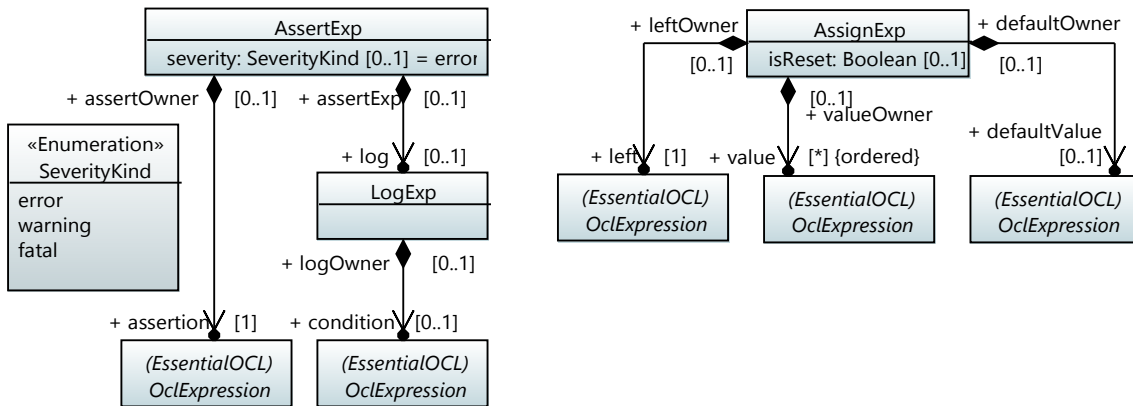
AssertExp
severity: SeverityKind [0..1] = error

+ assertOwner [0..1] + assertExp [0..1]

«Enumeration»
SeverityKind
error
warning
fatal

+ log [0..1]
LogExp

+ logOwner [0..1]

+ assertion [1]
+ condition [0..1]

(EssentialOCL)
OclExpression

(EssentialOCL)
OclExpression

+ leftOwner
AssignExp
isReset: Boolean [0..1]
+ defaultOwner
[0..1]
[0..1]
[0..1]
+ valueOwner
+ defaultValue
+ left [1]
+ value [*] {ordered}
[0..1]

(EssentialOCL)
OclExpression

(EssentialOCL)
OclExpression

(EssentialOCL)
OclExpression